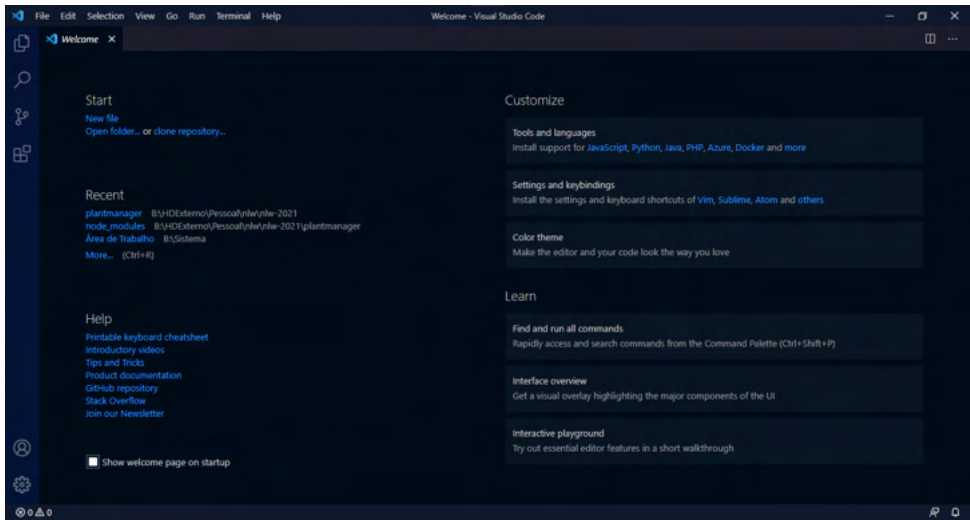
File Edit Selection View Go Run Terminal Help
Welcome - Visual Studio Code

Welcome ×

Start
New file
Open folder... or clone repository...

Recent
plantmanager B:\HDExterno\Pessoal\nlw\nlw-2021
node_modules B:\HDExterno\Pessoal\nlw\nlw-2021\plantmanager
Área de Trabalho B:\Sistema
More... (Ctrl+R)

Help
Printable keyboard cheatsheet
Introductory videos
Tips and Tricks
Product documentation
GitHub repository
Stack Overflow
Join our Newsletter

Show welcome page on startup

Customize

Tools and languages
Install support for JavaScript, Python, Java, PHP, Azure, Docker and more

Settings and keybindings
Install the settings and keyboard shortcuts of Vim, Sublime, Atom and others

Color theme
Make the editor and your code look the way you love

Learn

Find and run all commands
Rapidly access and search commands from the Command Palette (Ctrl+Shift+P)

Interface overview
Get a visual overlay highlighting the major components of the UI

Interactive playground
Try out essential editor features in a short walkthrough

⊗ 0 ⚠ 0